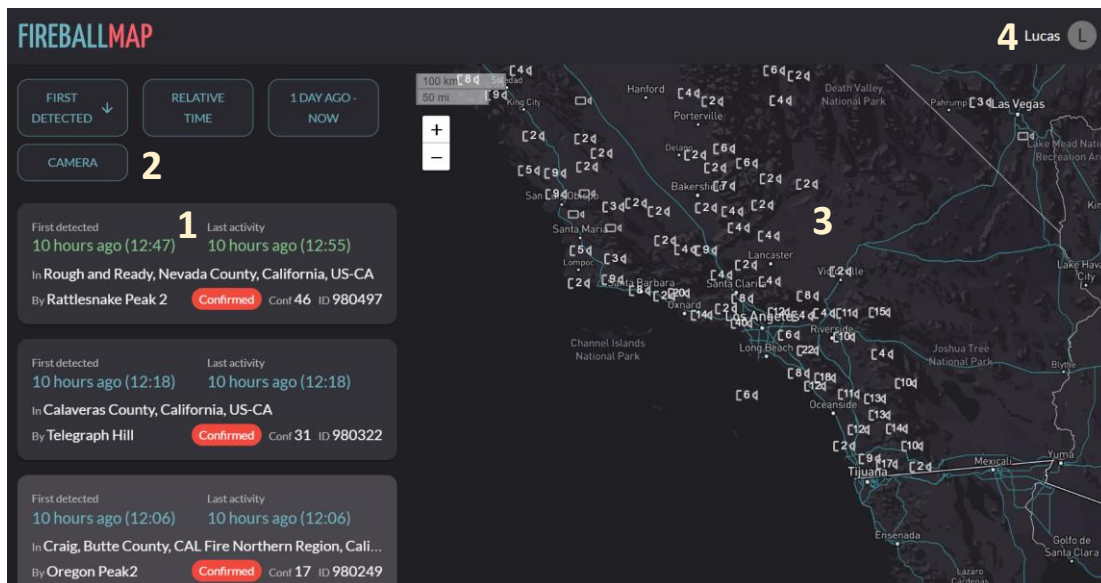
FIREBALLMAP

4 Lucas L

FIRST DETECTED ↓

RELATIVE TIME

1 DAY AGO - NOW

CAMERA

2

1

First detected
10 hours ago (12:47)
Last activity
10 hours ago (12:55)
In Rough and Ready, Nevada County, California, US-CA
By Rattlesnake Peak 2 Confirmed Conf 46 ID 980497

First detected
10 hours ago (12:18)
Last activity
10 hours ago (12:18)
In Calaveras County, California, US-CA
By Telegraph Hill Confirmed Conf 31 ID 980322

First detected
10 hours ago (12:06)
Last activity
10 hours ago (12:06)
In Craig, Butte County, CAL Fire Northern Region, Cali...
By Oregon Peak2 Confirmed Conf 17 ID 980249

100 km
50 mi
+
−

3

Hanford
Porterville
Delano
Bakersfield
Death Valley National Park
Pahrump
Las Vegas
Lake Mead National Recreation Area
King City
San Luis Obispo
Santa Maria
Lompoc
Santa Barbara
Oxnard
Santa Clarita
Lancaster
Victorville
Los Angeles
Riverside
Long Beach
Channel Islands National Park
Joshua Tree National Park
Oceanside
Tijuana
Mexicali
Yuma
Ensenada
Golfo de Santa Clara
Lake Havasu City
Blythe